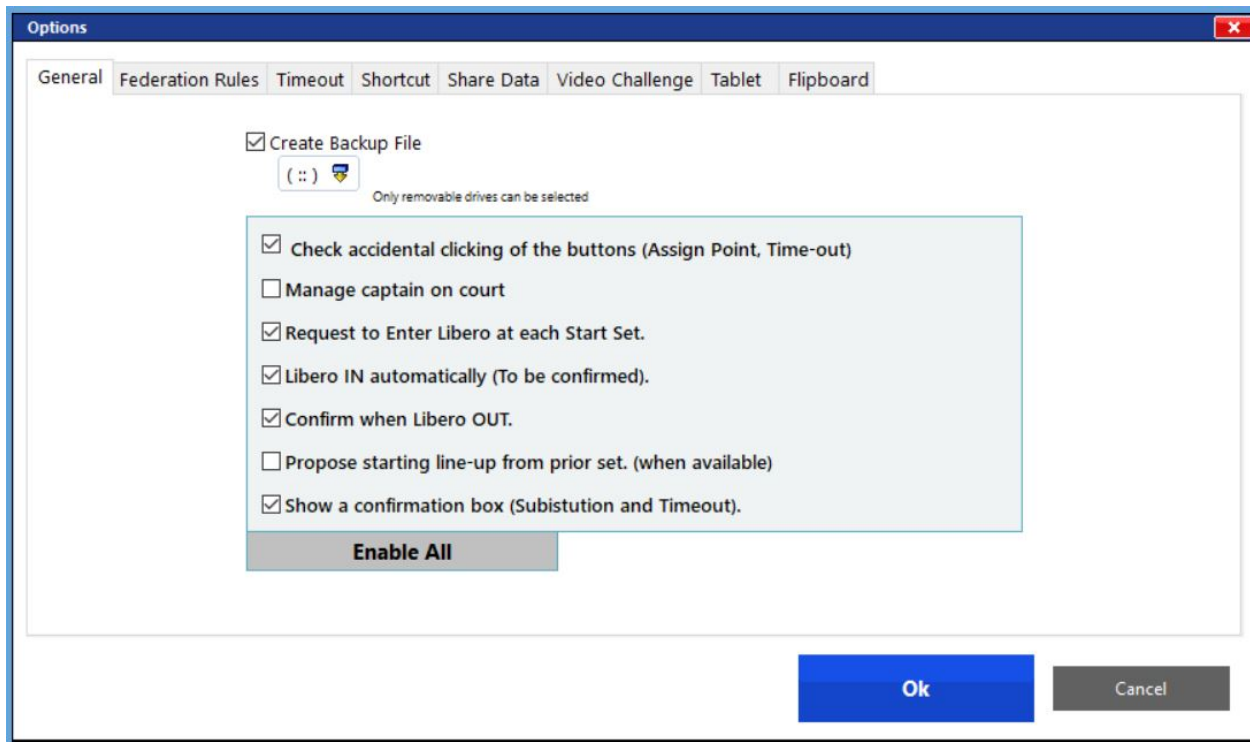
Options

General | Federation Rules | Timeout | Shortcut | Share Data | Video Challenge | Tablet | Flipboard

☑ Create Backup File

( :: )

Only removable drives can be selected

☑ Check accidental clicking of the buttons (Assign Point, Time-out)

☐ Manage captain on court

☑ Request to Enter Libero at each Start Set.

☑ Libero IN automatically (To be confirmed).

☑ Confirm when Libero OUT.

☐ Propose starting line-up from prior set. (when available)

☑ Show a confirmation box (Subistution and Timeout).

Enable All

Ok

Cancel